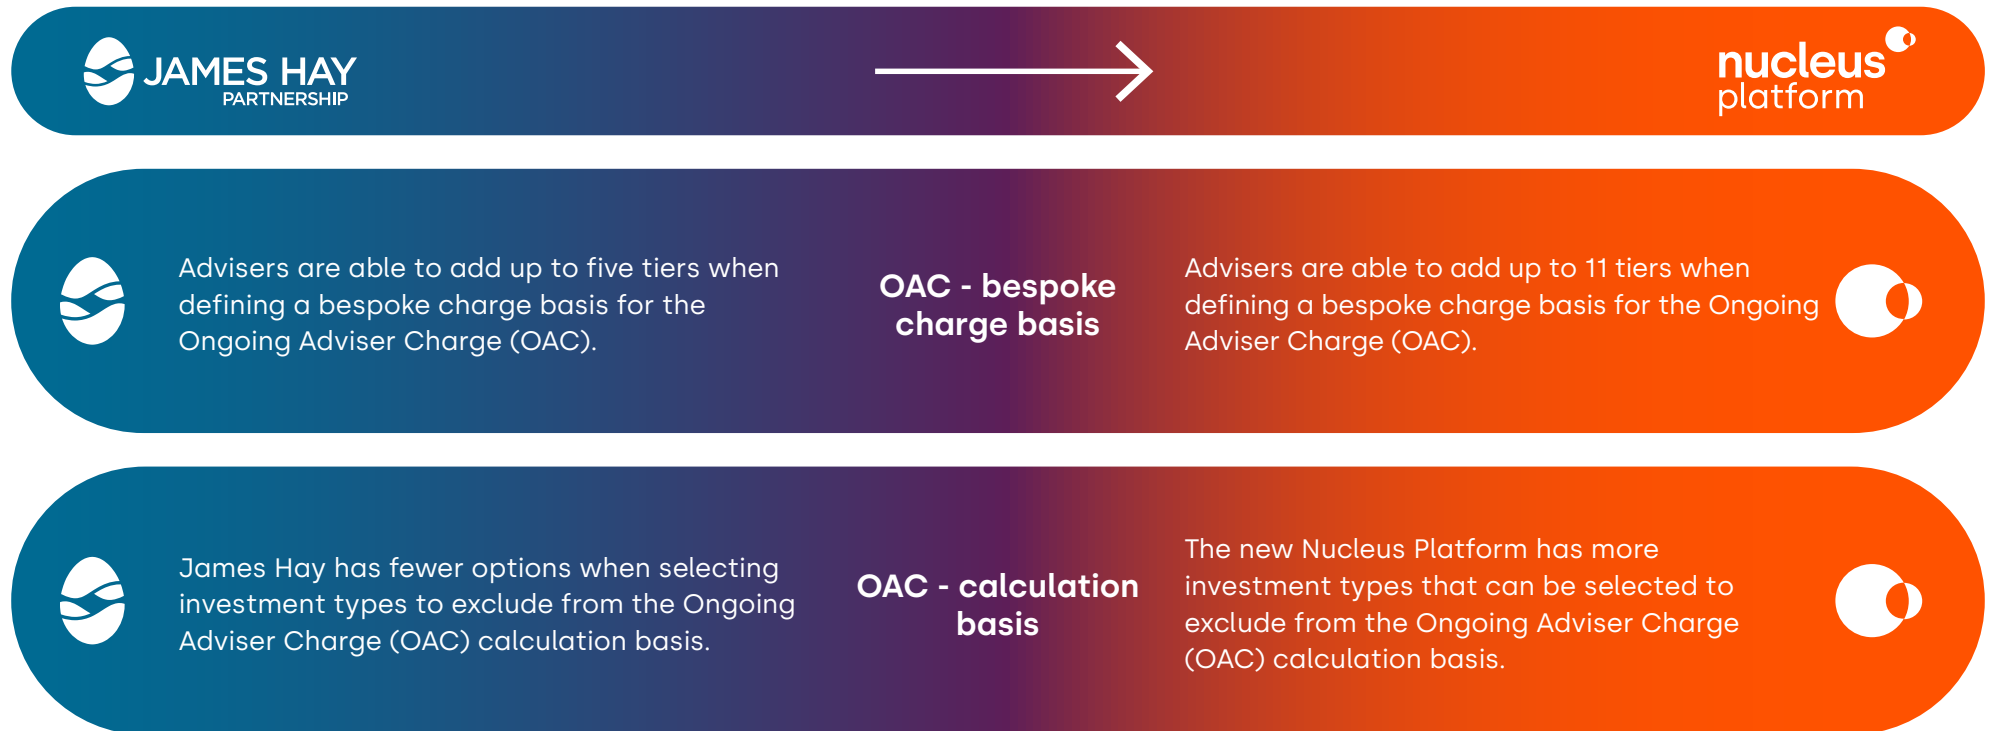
JAMES HAY
PARTNERSHIP

nucleus
platform

Advisers are able to add up to five tiers when defining a bespoke charge basis for the Ongoing Adviser Charge (OAC).

OAC - bespoke charge basis

Advisers are able to add up to 11 tiers when defining a bespoke charge basis for the Ongoing Adviser Charge (OAC).

James Hay has fewer options when selecting investment types to exclude from the Ongoing Adviser Charge (OAC) calculation basis.

OAC - calculation basis

The new Nucleus Platform has more investment types that can be selected to exclude from the Ongoing Adviser Charge (OAC) calculation basis.